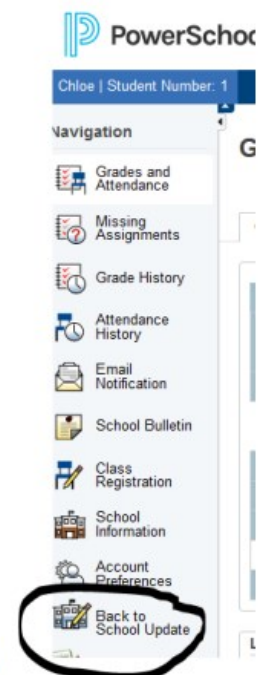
PowerSchoo

Chloe | Student Number: 1

Navigation

Grades and Attendance

Missing Assignments

Grade History

Attendance History

Email Notification

School Bulletin

Class Registration

School Information

Account Preferences

Back to School Update

G